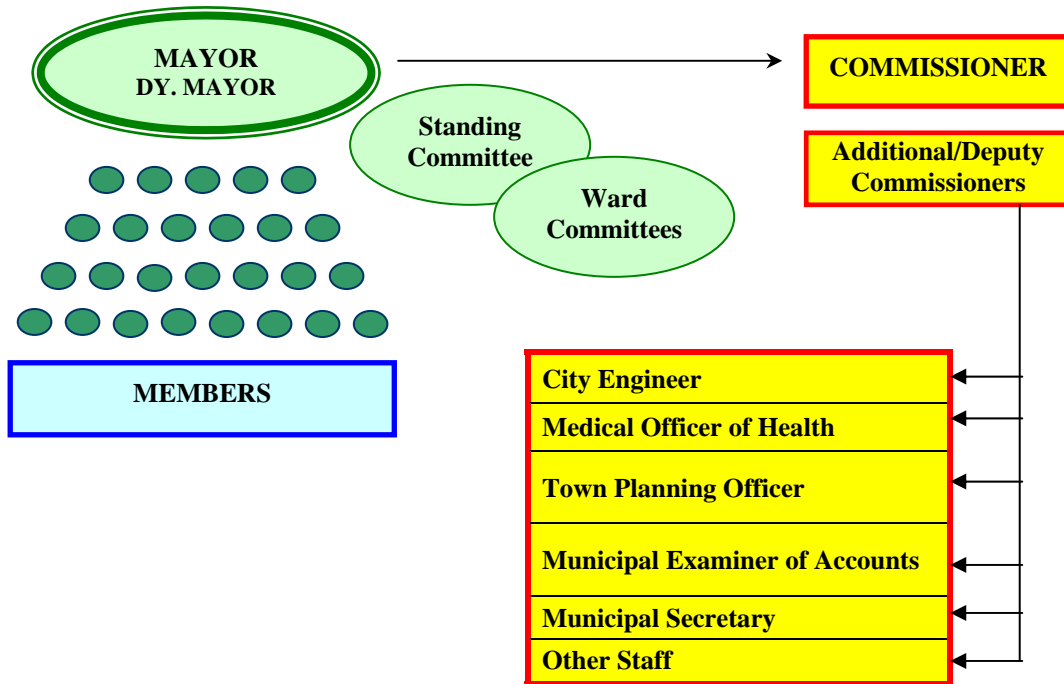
MAYOR
DY. MAYOR

COMMISSIONER

Standing Committee

Ward Committees

Additional/Deputy Commissioners

MEMBERS

City Engineer

Medical Officer of Health

Town Planning Officer

Municipal Examiner of Accounts

Municipal Secretary

Other Staff